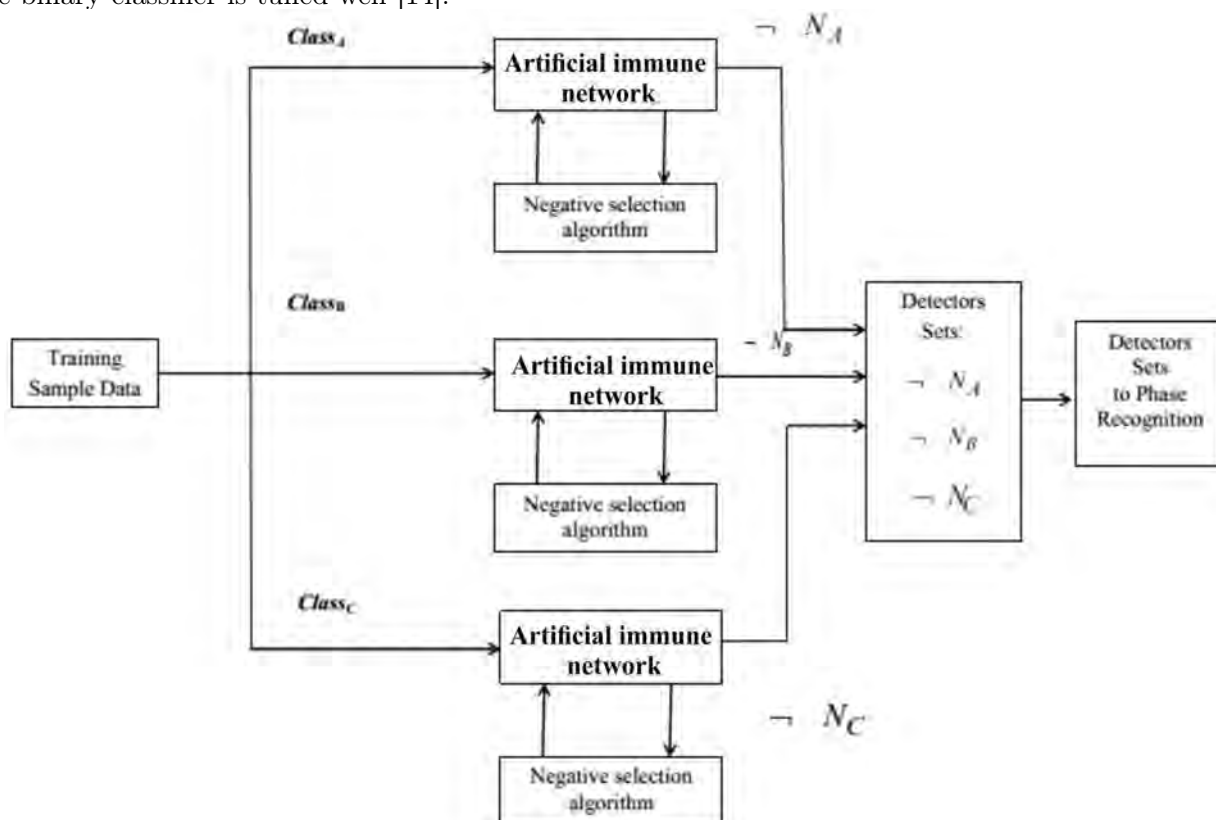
e binary classifier is tuned well [14].

$Class_A$

Artificial immune network

$\neg N_A$

Negative selection algorithm

$Class_B$

Training Sample Data

$\neg N_B$

Artificial immune network

Detectors Sets:

$\neg N_A$

$\neg N_B$

$\neg N_C$

Detectors Sets to Phase Recognition

Negative selection algorithm

$Class_C$

Artificial immune network

$\neg N_C$

Negative selection algorithm